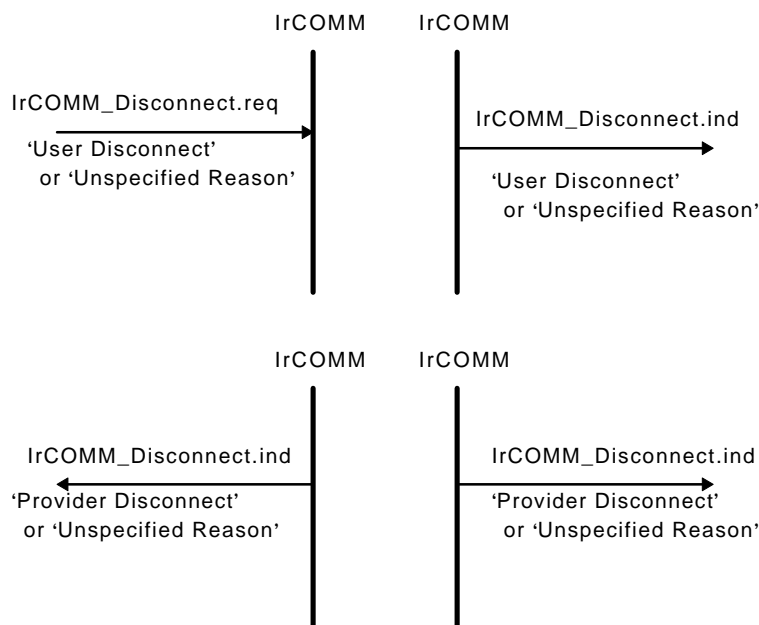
IrCOMM IrCOMM

IrCOMM_Disconnect.req
'User Disconnect'
or 'Unspecified Reason'

IrCOMM_Disconnect.ind
'User Disconnect'
or 'Unspecified Reason'

IrCOMM IrCOMM

IrCOMM_Disconnect.ind
'Provider Disconnect'
or 'Unspecified Reason'

IrCOMM_Disconnect.ind
'Provider Disconnect'
or 'Unspecified Reason'